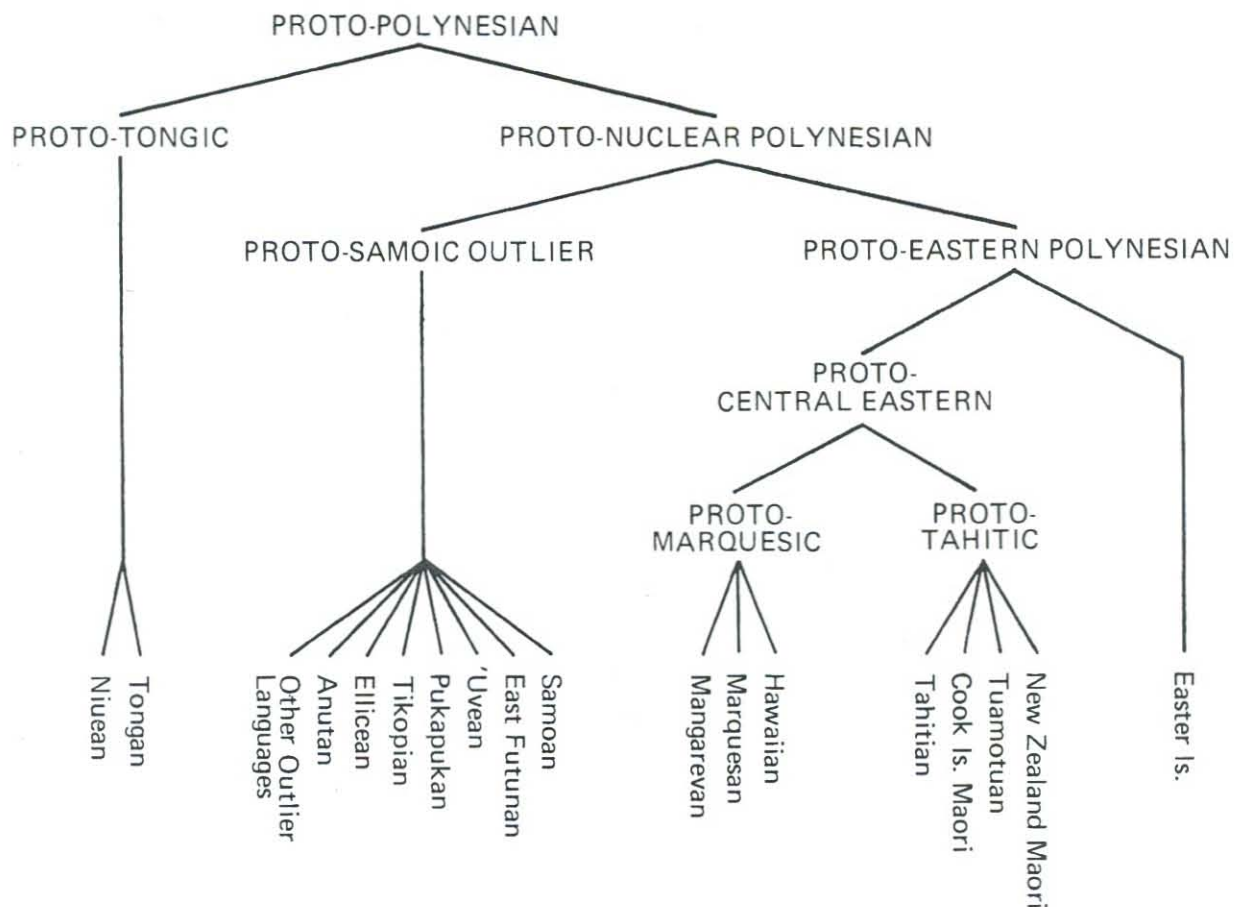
PROTO-POLYNESIAN

PROTO-TONGIC

PROTO-NUCLEAR POLYNESIAN

PROTO-SAMOIC OUTLIER

PROTO-EASTERN POLYNESIAN

PROTO-CENTRAL EASTERN

PROTO-MARQUESIC

PROTO-TAHITIC

Niuean
Tongan

Other Outlier Languages
Anutan
Ellicean
Tikopian
Pukapukan
'Uvean
East Futunan
Samoan

Mangarevan
Marquesan
Hawaiian

Tahitian
Cook Is. Maori
Tuamotuan
New Zealand Maori

Easter Is.